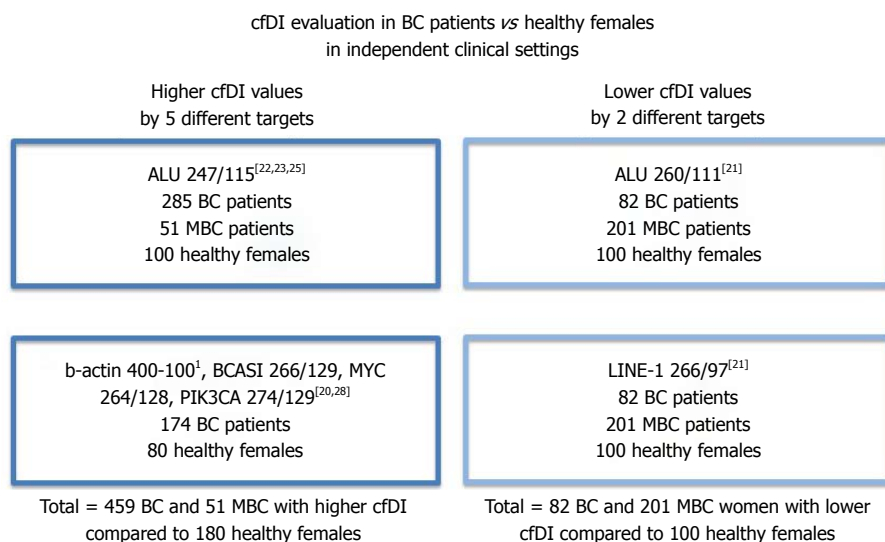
cfDI evaluation in BC patients *vs* healthy females in independent clinical settings

Higher cfDI values by 5 different targets

ALU 247/115$^{[22,23,25]}$
285 BC patients
51 MBC patients
100 healthy females

b-actin 400-100$^{1}$, BCASI 266/129, MYC 264/128, PIK3CA 274/129$^{[20,28]}$
174 BC patients
80 healthy females

Total = 459 BC and 51 MBC with higher cfDI compared to 180 healthy females

Lower cfDI values by 2 different targets

ALU 260/111$^{[21]}$
82 BC patients
201 MBC patients
100 healthy females

LINE-1 266/97$^{[21]}$
82 BC patients
201 MBC patients
100 healthy females

Total = 82 BC and 201 MBC women with lower cfDI compared to 100 healthy females